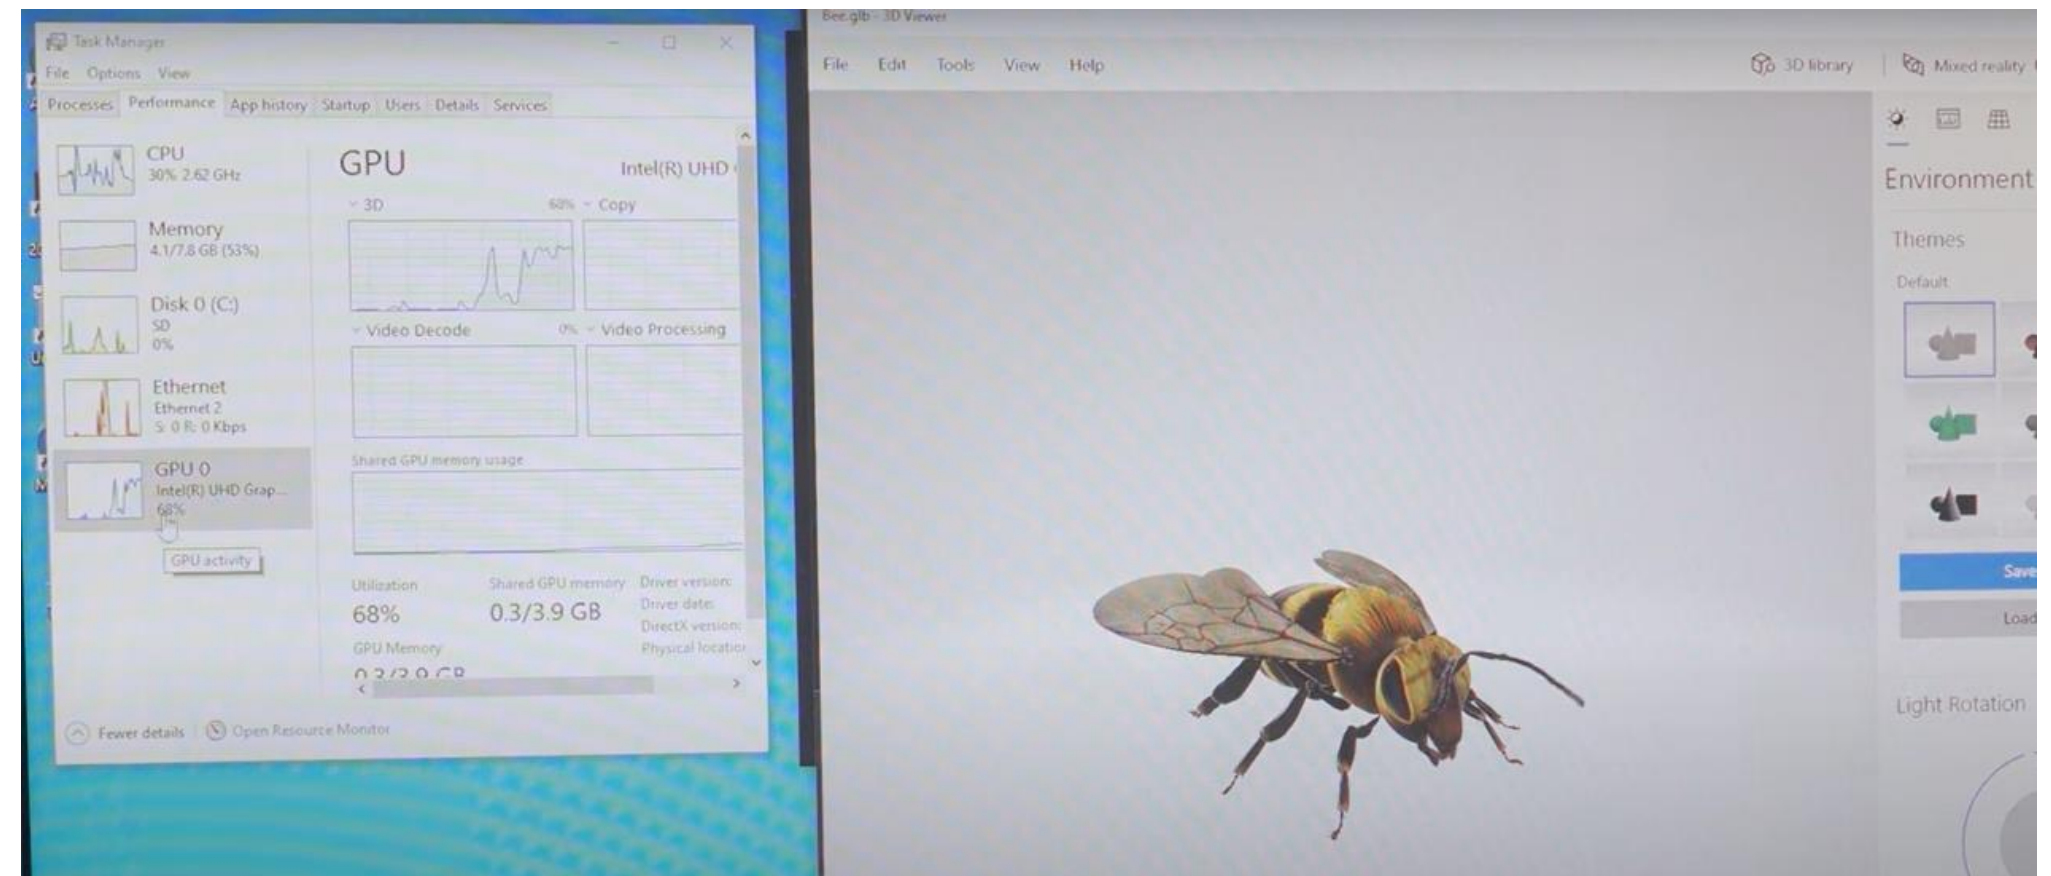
Task Manager
File Options View
Processes Performance App history Startup Users Details Services

CPU
30% 2.62 GHz

Memory
4.1/7.8 GB (53%)

Disk 0 (C:)
SD
0%

Ethernet
Ethernet 2
S: 0 R: 0 Kbps

GPU 0
Intel(R) UHD Grap...
68%

GPU activity

GPU
Intel(R) UHD

3D 68% Copy

Video Decode 0% Video Processing

Shared GPU memory usage

Utilization
68%

Shared GPU memory
0.3/3.9 GB

Driver version:
Driver date:
DirectX version:
Physical locatio

GPU Memory
0.3/3.9 GB

Fewer details | Open Resource Monitor

Bee.glb - 3D Viewer
File Edit Tools View Help
3D library | Mixed reality

Environment
Themes
Default
Save
Load
Light Rotation